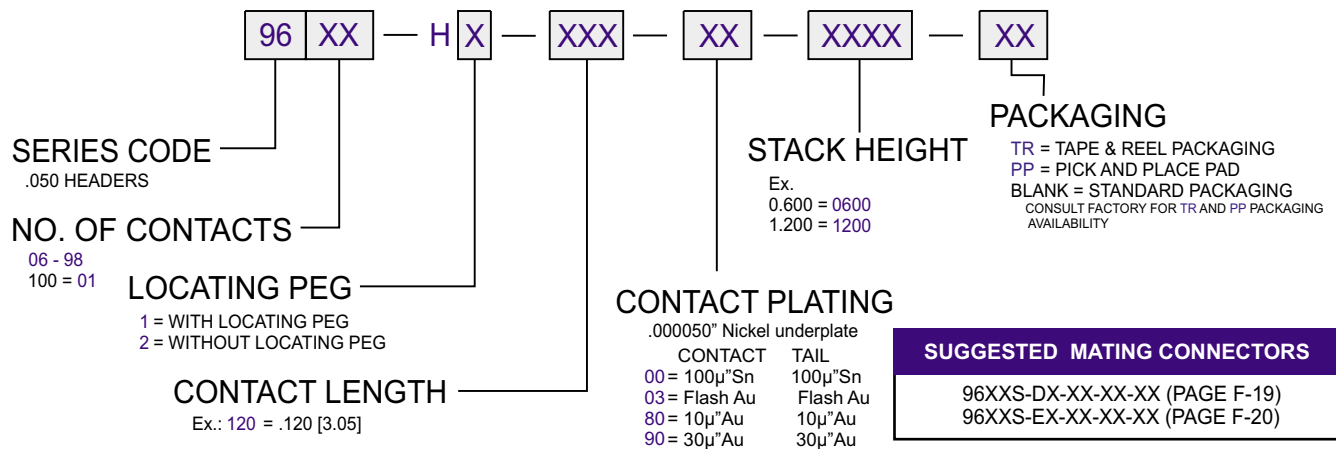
96 XX — H X — XXX — XX — XXXX — XX

SERIES CODE
.050 HEADERS

NO. OF CONTACTS
06 - 98
100 = 01

LOCATING PEG
1 = WITH LOCATING PEG
2 = WITHOUT LOCATING PEG

CONTACT LENGTH
Ex.: 120 = .120 [3.05]

CONTACT PLATING
.000050" Nickel underplate

| | CONTACT | TAIL |
|---|---|---|
| 00 = | 100µ"Sn | 100µ"Sn |
| 03 = | Flash Au | Flash Au |
| 80 = | 10µ"Au | 10µ"Au |
| 90 = | 30µ"Au | 30µ"Au |

STACK HEIGHT
Ex.
0.600 = 0600
1.200 = 1200

PACKAGING
TR = TAPE & REEL PACKAGING
PP = PICK AND PLACE PAD
BLANK = STANDARD PACKAGING
CONSULT FACTORY FOR TR AND PP PACKAGING AVAILABILITY

SUGGESTED MATING CONNECTORS
96XXS-DX-XX-XX-XX (PAGE F-19)
96XXS-EX-XX-XX-XX (PAGE F-20)